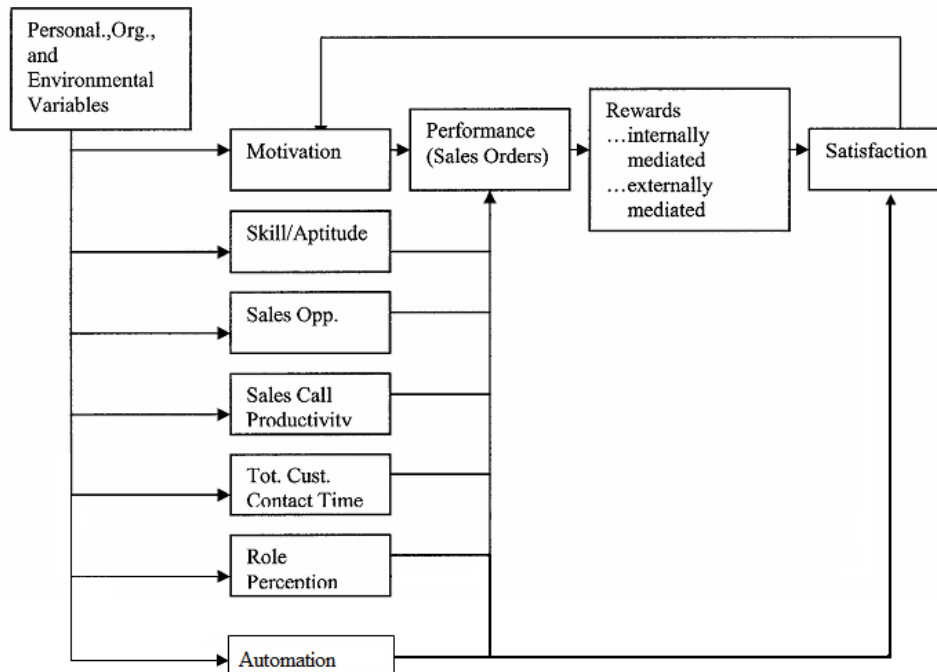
Personal.,Org., and Environmental Variables

Motivation

Performance (Sales Orders)

Rewards
…internally mediated
…externally mediated

Satisfaction

Skill/Aptitude

Sales Opp.

Sales Call Productivity

Tot. Cust. Contact Time

Role Perception

Automation